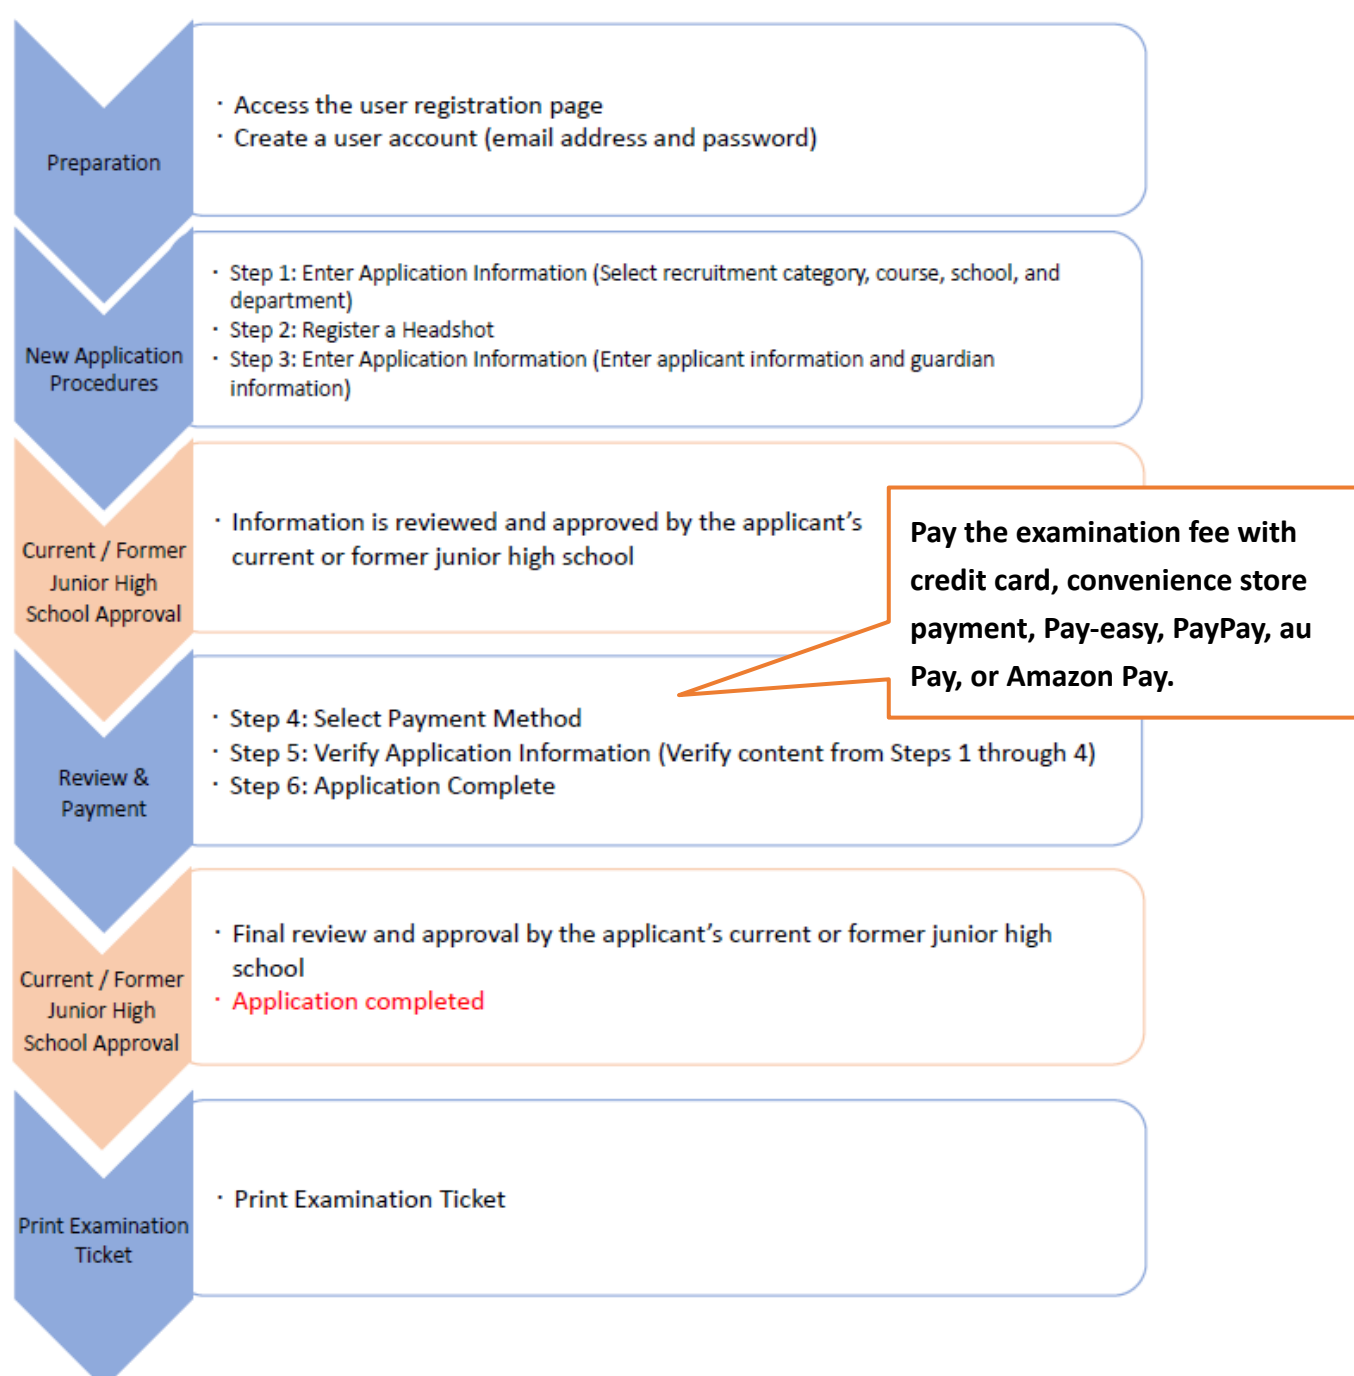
Preparation

・Access the user registration page
・Create a user account (email address and password)

New Application Procedures

・Step 1: Enter Application Information (Select recruitment category, course, school, and department)
・Step 2: Register a Headshot
・Step 3: Enter Application Information (Enter applicant information and guardian information)

Current / Former Junior High School Approval

・Information is reviewed and approved by the applicant's current or former junior high school

Pay the examination fee with credit card, convenience store payment, Pay-easy, PayPay, au Pay, or Amazon Pay.

Review & Payment

・Step 4: Select Payment Method
・Step 5: Verify Application Information (Verify content from Steps 1 through 4)
・Step 6: Application Complete

Current / Former Junior High School Approval

・Final review and approval by the applicant's current or former junior high school
・Application completed

Print Examination Ticket

・Print Examination Ticket